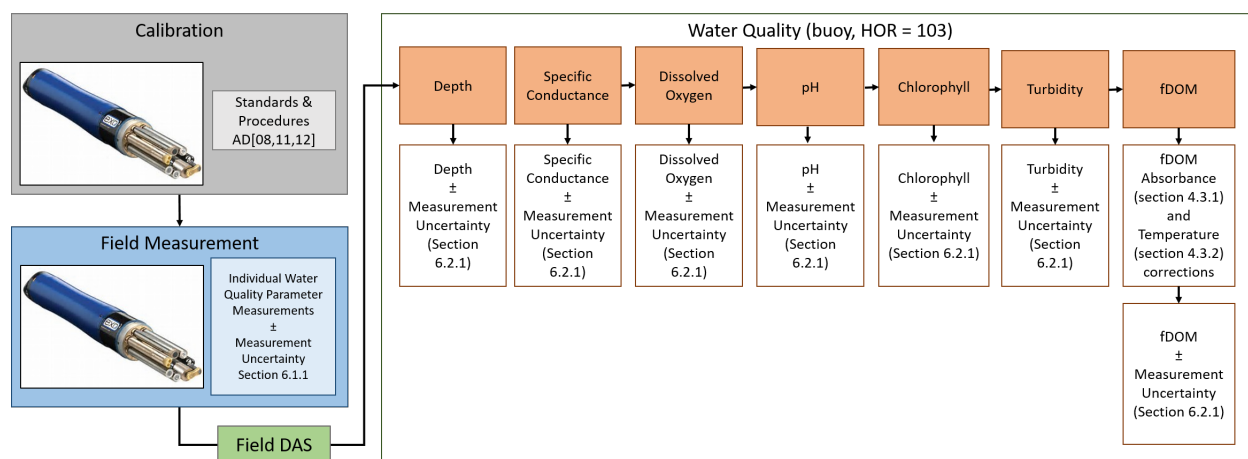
Calibration

Standards & Procedures AD[08,11,12]

Field Measurement

Individual Water Quality Parameter Measurements ± Measurement Uncertainty Section 6.1.1

Field DAS

Water Quality (buoy, HOR = 103)

Depth

Depth ± Measurement Uncertainty (Section 6.2.1)

Specific Conductance

Specific Conductance ± Measurement Uncertainty (Section 6.2.1)

Dissolved Oxygen

Dissolved Oxygen ± Measurement Uncertainty (Section 6.2.1)

pH

pH ± Measurement Uncertainty (Section 6.2.1)

Chlorophyll

Chlorophyll ± Measurement Uncertainty (Section 6.2.1)

Turbidity

Turbidity ± Measurement Uncertainty (Section 6.2.1)

fDOM

fDOM Absorbance (section 4.3.1) and Temperature (section 4.3.2) corrections

fDOM ± Measurement Uncertainty (Section 6.2.1)